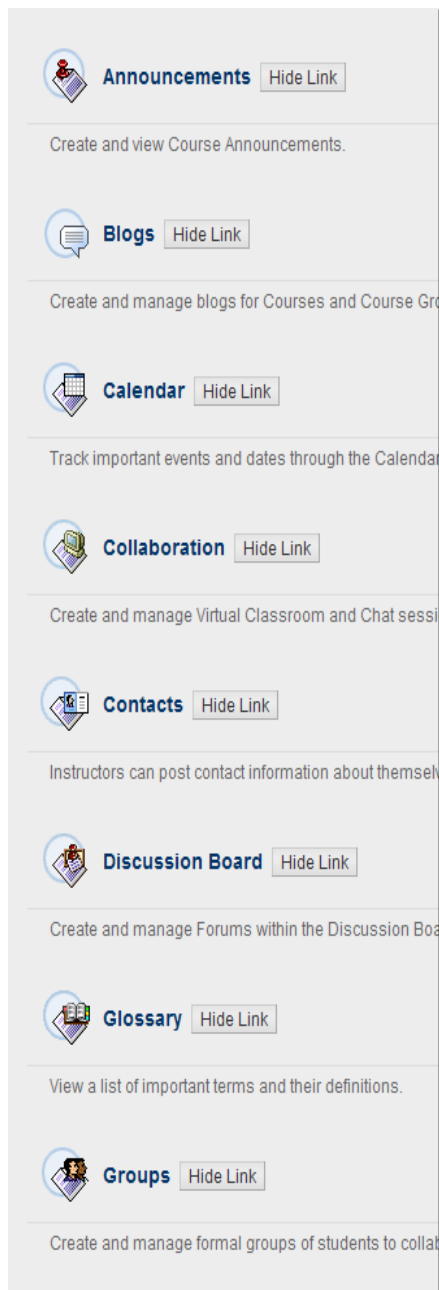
Announcements Hide Link

Create and view Course Announcements.

Blogs Hide Link

Create and manage blogs for Courses and Course Gr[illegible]

Calendar Hide Link

Track important events and dates through the Calendar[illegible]

Collaboration Hide Link

Create and manage Virtual Classroom and Chat sessi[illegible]

Contacts Hide Link

Instructors can post contact information about themsel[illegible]

Discussion Board Hide Link

Create and manage Forums within the Discussion Boa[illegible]

Glossary Hide Link

View a list of important terms and their definitions.

Groups Hide Link

Create and manage formal groups of students to collab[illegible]